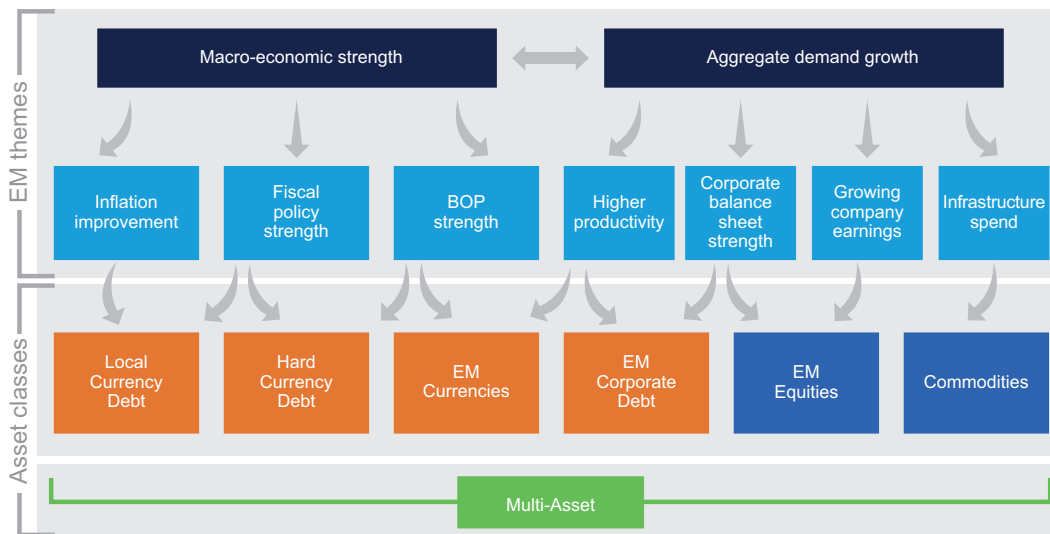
EM themes

Macro-economic strength

Aggregate demand growth

Inflation improvement

Fiscal policy strength

BOP strength

Higher productivity

Corporate balance sheet strength

Growing company earnings

Infrastructure spend

Asset classes

Local Currency Debt

Hard Currency Debt

EM Currencies

EM Corporate Debt

EM Equities

Commodities

Multi-Asset